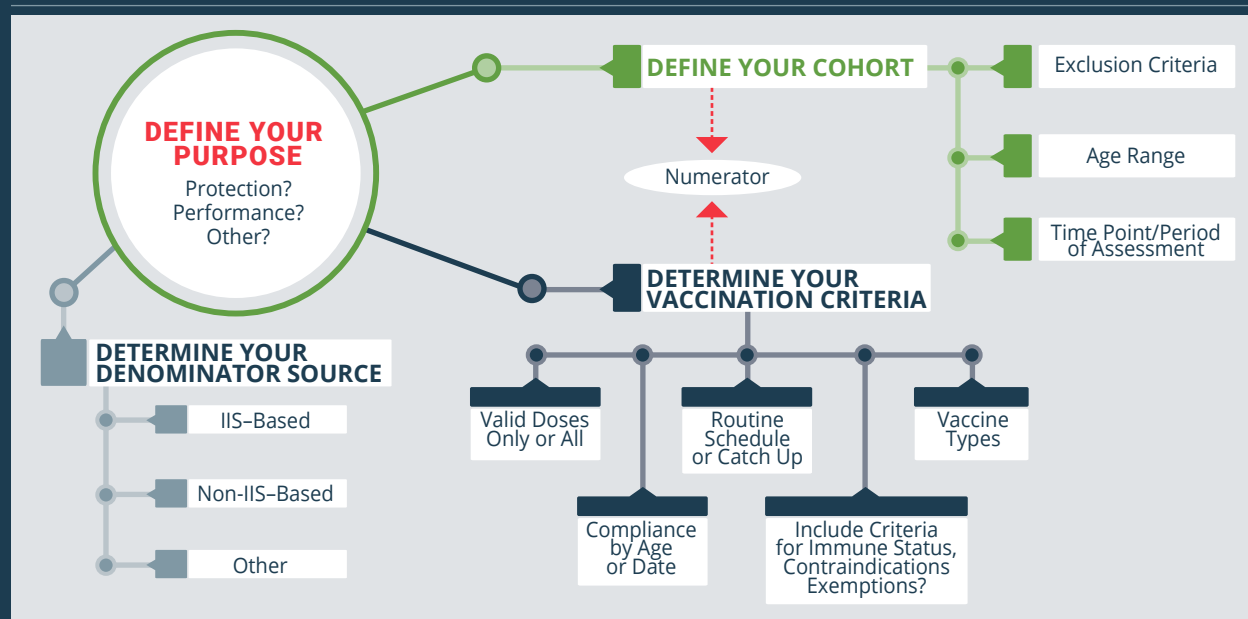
DEFINE YOUR PURPOSE
Protection?
Performance?
Other?

DEFINE YOUR COHORT

Exclusion Criteria

Age Range

Time Point/Period of Assessment

Numerator

DETERMINE YOUR VACCINATION CRITERIA

Valid Doses Only or All

Routine Schedule or Catch Up

Vaccine Types

Compliance by Age or Date

Include Criteria for Immune Status, Contraindications Exemptions?

DETERMINE YOUR DENOMINATOR SOURCE

IIS–Based

Non-IIS–Based

Other